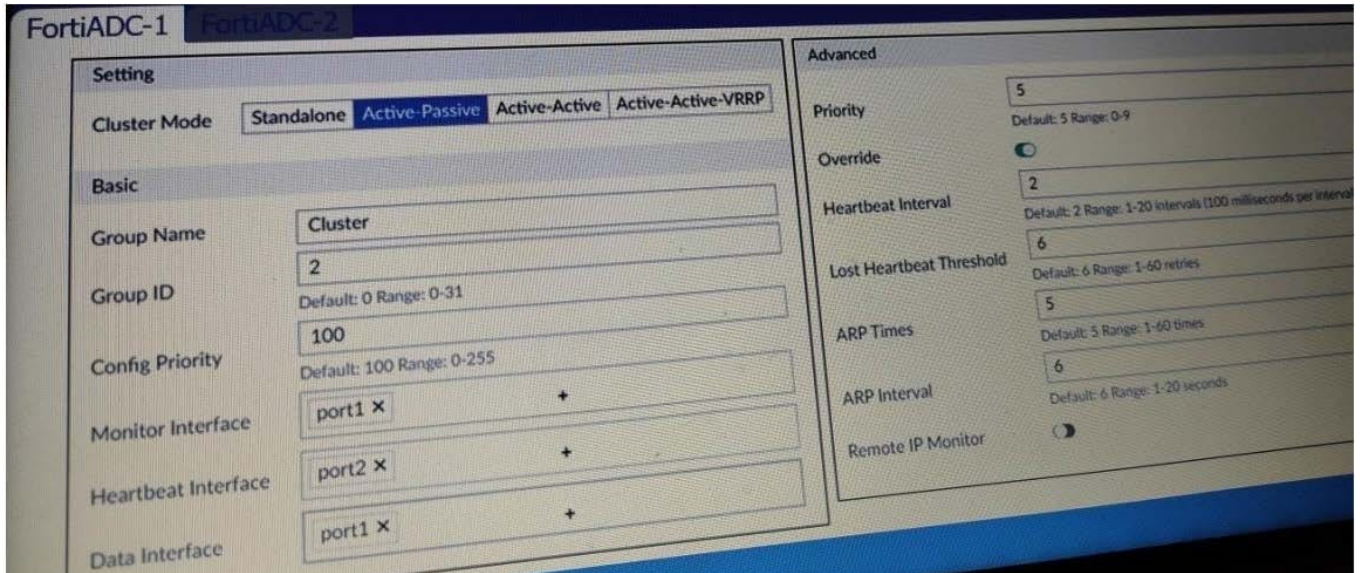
FortiADC-1 FortiADC-2

Setting

Cluster Mode Standalone Active-Passive Active-Active Active-Active-VRRP

Basic

Group Name Cluster

Group ID 2
Default: 0 Range: 0-31

Config Priority 100
Default: 100 Range: 0-255

Monitor Interface port1 × +

Heartbeat Interface port2 × +

Data Interface port1 × +

Advanced

Priority 5
Default: 5 Range: 0-9

Override

Heartbeat Interval 2
Default: 2 Range: 1-20 intervals (100 milliseconds per interval

Lost Heartbeat Threshold 6
Default: 6 Range: 1-60 retries

ARP Times 5
Default: 5 Range: 1-60 times

ARP Interval 6
Default: 6 Range: 1-20 seconds

Remote IP Monitor